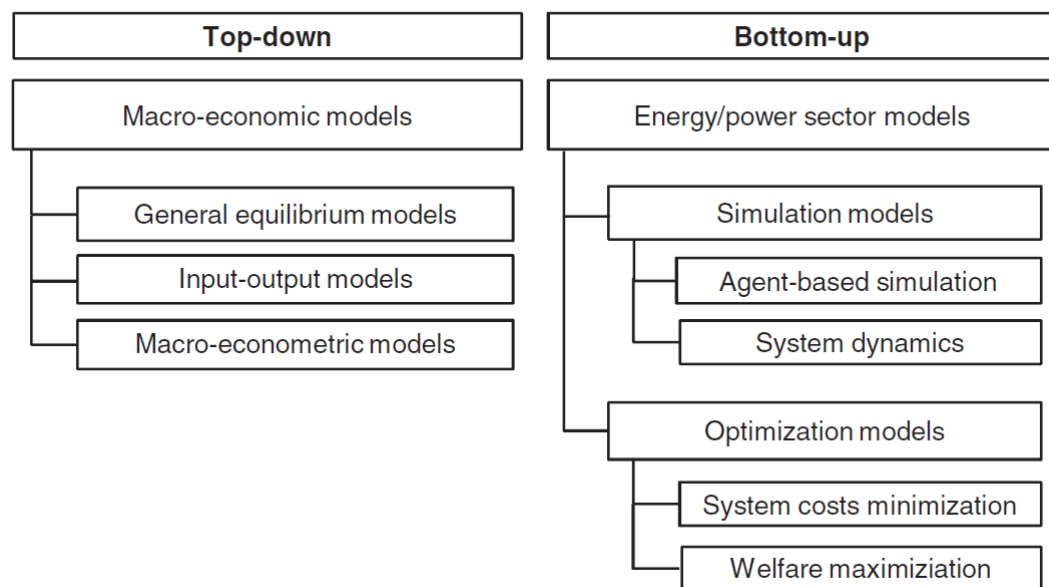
Top-down

Macro-economic models

General equilibrium models

Input-output models

Macro-econometric models

Bottom-up

Energy/power sector models

Simulation models

Agent-based simulation

System dynamics

Optimization models

System costs minimization

Welfare maximiziation